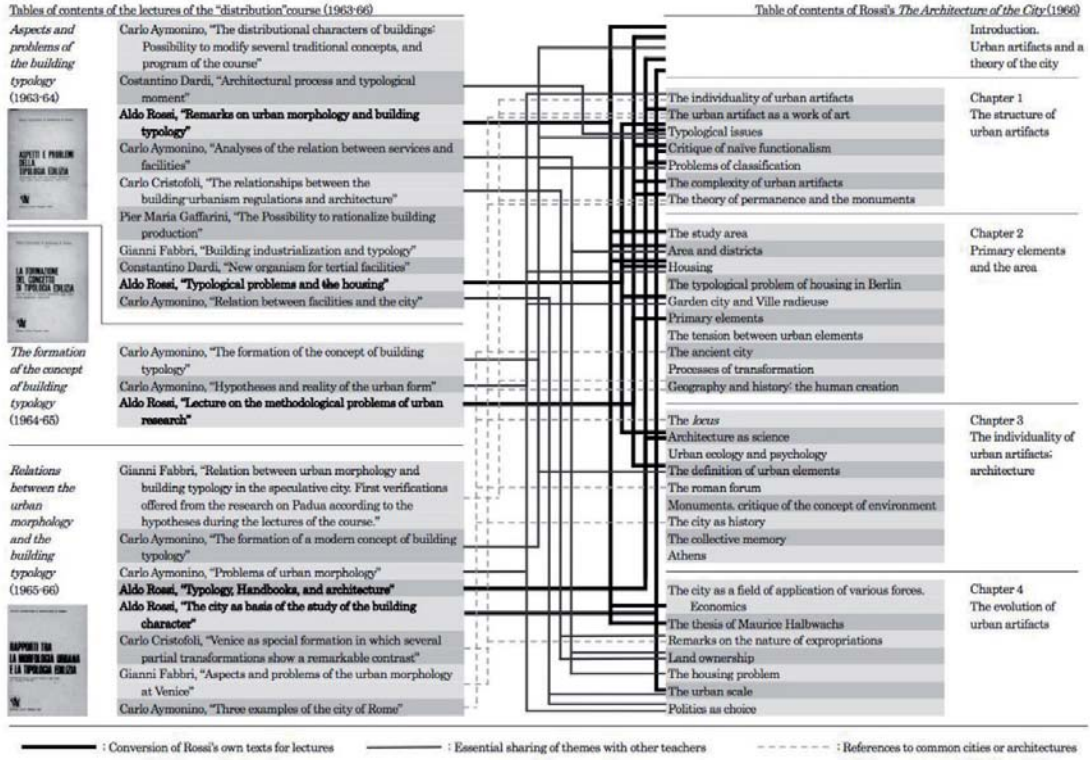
Tables of contents of the lectures of the "distribution"course (1963-66)

Table of contents of Rossi's *The Architecture of the City* (1966)

*Aspects and problems of the building typology* (1963-64)

ASPETTI E PROBLEMI DELLA TIPOLOGIA EDILIZIA

Carlo Aymonino, "The distributional characters of buildings: Possibility to modify several traditional concepts, and program of the course"

Costantino Dardi, "Architectural process and typological moment"

**Aldo Rossi, "Remarks on urban morphology and building typology"**

Carlo Aymonino, "Analyses of the relation between services and facilities"

Carlo Cristofoli, "The relationships between the building-urbanism regulations and architecture"

Pier Maria Gaffarini, "The Possibility to rationalize building production"

Gianni Fabbri, "Building industrialization and typology"

Constantino Dardi, "New organism for tertial facilities"

**Aldo Rossi, "Typological problems and the housing"**

Carlo Aymonino, "Relation between facilities and the city"

LA FORMAZIONE DEL CONCETTO DI TIPOLOGIA EDILIZIA

*The formation of the concept of building typology* (1964-65)

Carlo Aymonino, "The formation of the concept of building typology"

Carlo Aymonino, "Hypotheses and reality of the urban form"

**Aldo Rossi, "Lecture on the methodological problems of urban research"**

*Relations between the urban morphology and the building typology* (1965-66)

Gianni Fabbri, "Relation between urban morphology and building typology in the speculative city. First verifications offered from the research on Padua according to the hypotheses during the lectures of the course."

Carlo Aymonino, "The formation of a modern concept of building typology"

Carlo Aymonino, "Problems of urban morphology"

**Aldo Rossi, "Typology, Handbooks, and architecture"**

**Aldo Rossi, "The city as basis of the study of the building character"**

Carlo Cristofoli, "Venice as special formation in which several partial transformations show a remarkable contrast"

Gianni Fabbri, "Aspects and problems of the urban morphology at Venice"

Carlo Aymonino, "Three examples of the city of Rome"

RAPPORTO TRA LA MORFOLOGIA URBANA E LA TIPOLOGIA EDILIZIA

Introduction. Urban artifacts and a theory of the city

The individuality of urban artifacts
The urban artifact as a work of art
Typological issues
Critique of naive functionalism
Problems of classification
The complexity of urban artifacts
The theory of permanence and the monuments

Chapter 1
The structure of urban artifacts

The study area
Area and districts
Housing
The typological problem of housing in Berlin
Garden city and Ville radieuse
Primary elements
The tension between urban elements
The ancient city
Processes of transformation
Geography and history: the human creation

Chapter 2
Primary elements and the area

The *locus*
Architecture as science
Urban ecology and psychology
The definition of urban elements
The roman forum
Monuments. critique of the concept of environment
The city as history
The collective memory
Athens

Chapter 3
The individuality of urban artifacts; architecture

The city as a field of application of various forces. Economics
The thesis of Maurice Halbwachs
Remarks on the nature of expropriations
Land ownership
The housing problem
The urban scale
Politics as choice

Chapter 4
The evolution of urban artifacts

: Conversion of Rossi's own texts for lectures
: Essential sharing of themes with other teachers
: References to common cities or architectures